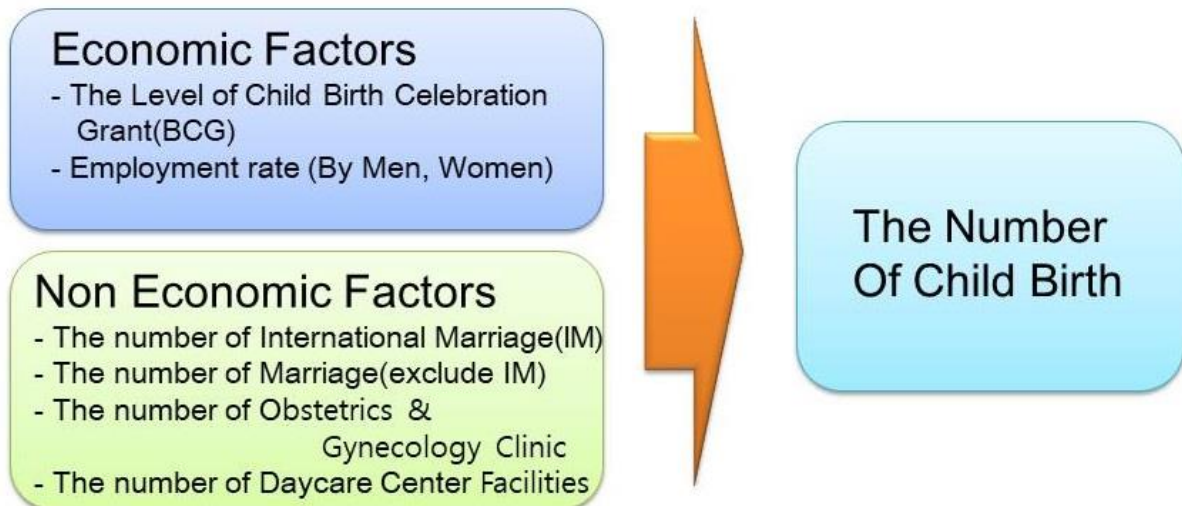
Economic Factors
- The Level of Child Birth Celebration Grant(BCG)
- Employment rate (By Men, Women)

Non Economic Factors
- The number of International Marriage(IM)
- The number of Marriage(exclude IM)
- The number of Obstetrics & Gynecology Clinic
- The number of Daycare Center Facilities

The Number Of Child Birth